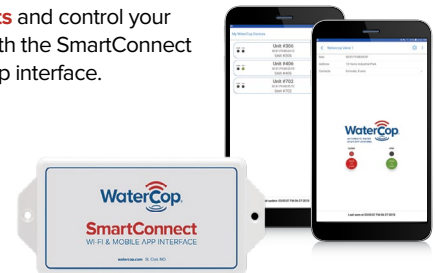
ts and control your th the SmartConnect p interface.

My WaterCop Devices

Unit #304
Unit #306

Unit #406
Unit #408

Unit #702
Unit #703

Last update on

WaterCop
SmartConnect
WI-FI & MOBILE APP INTERFACE
watercop.com St. Cloud, MN

WaterCop

Last seen on